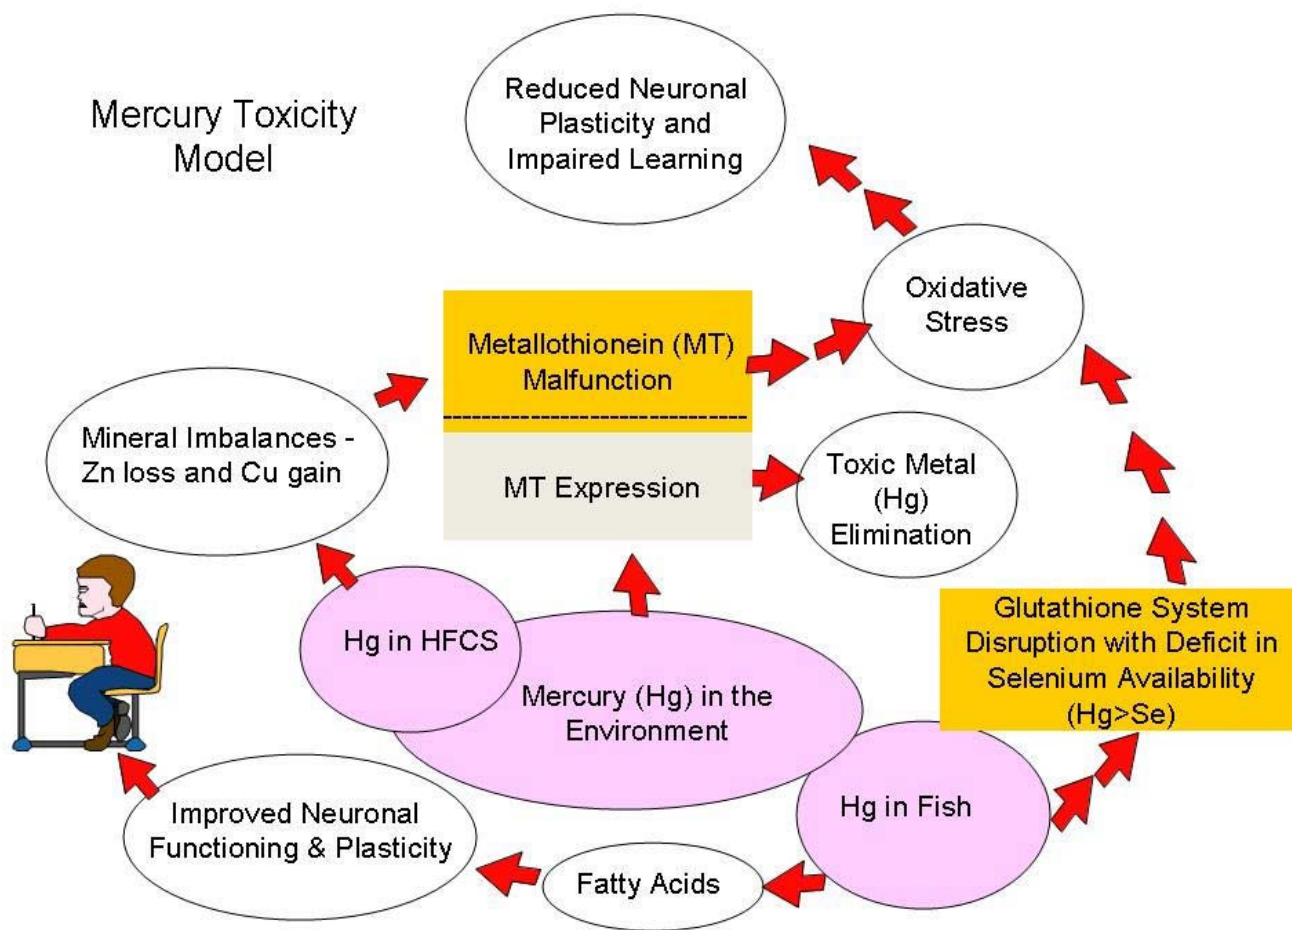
Mercury Toxicity Model

Reduced Neuronal Plasticity and Impaired Learning

Oxidative Stress

Metallothionein (MT) Malfunction

MT Expression

Mineral Imbalances - Zn loss and Cu gain

Toxic Metal (Hg) Elimination

Hg in HFCS

Mercury (Hg) in the Environment

Glutathione System Disruption with Deficit in Selenium Availability (Hg>Se)

Hg in Fish

Improved Neuronal Functioning & Plasticity

Fatty Acids